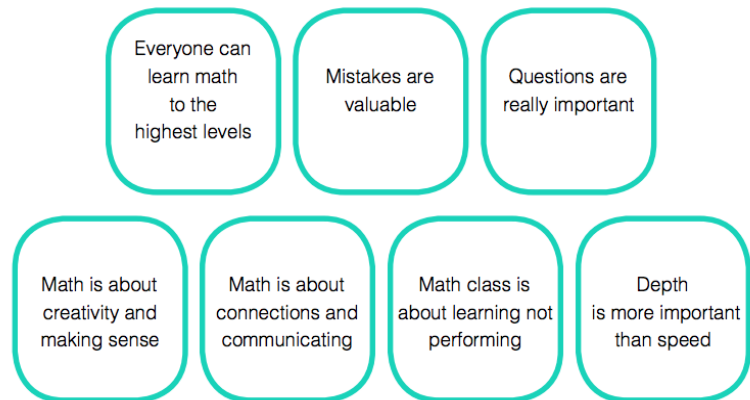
Everyone can learn math to the highest levels

Mistakes are valuable

Questions are really important

Math is about creativity and making sense

Math is about connections and communicating

Math class is about learning not performing

Depth is more important than speed